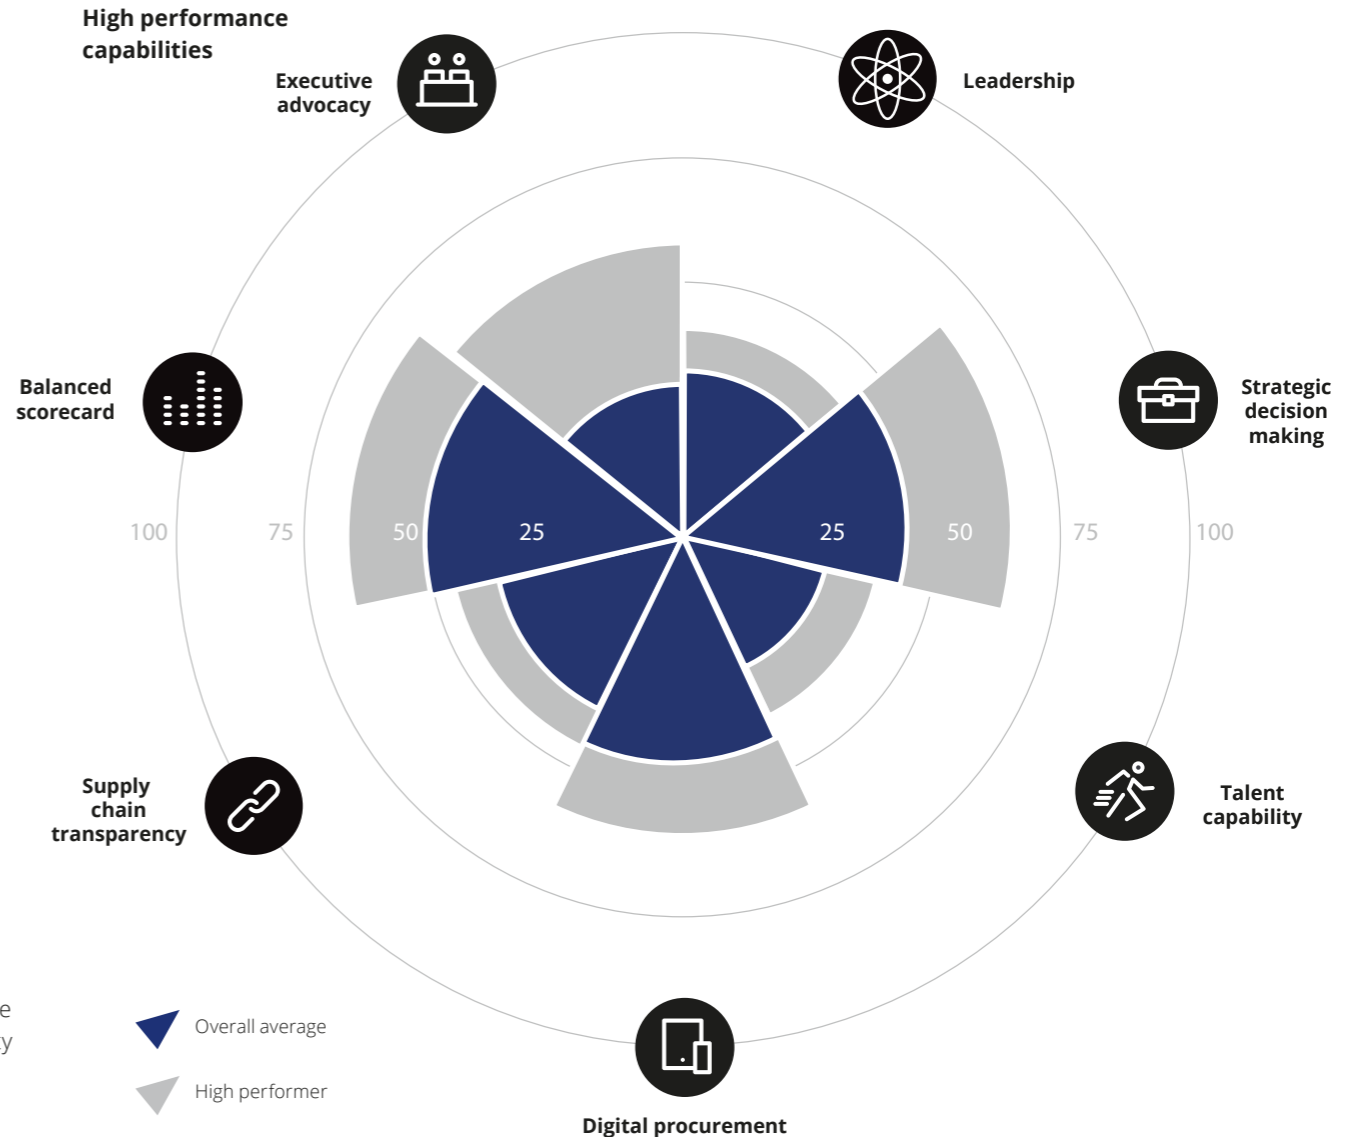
High performance capabilities

Executive advocacy

Leadership

Balanced scorecard

Strategic decision making

100 75 50 25 25 50 75 100

Supply chain transparency

Talent capability

Digital procurement

e
y

Overall average

High performer